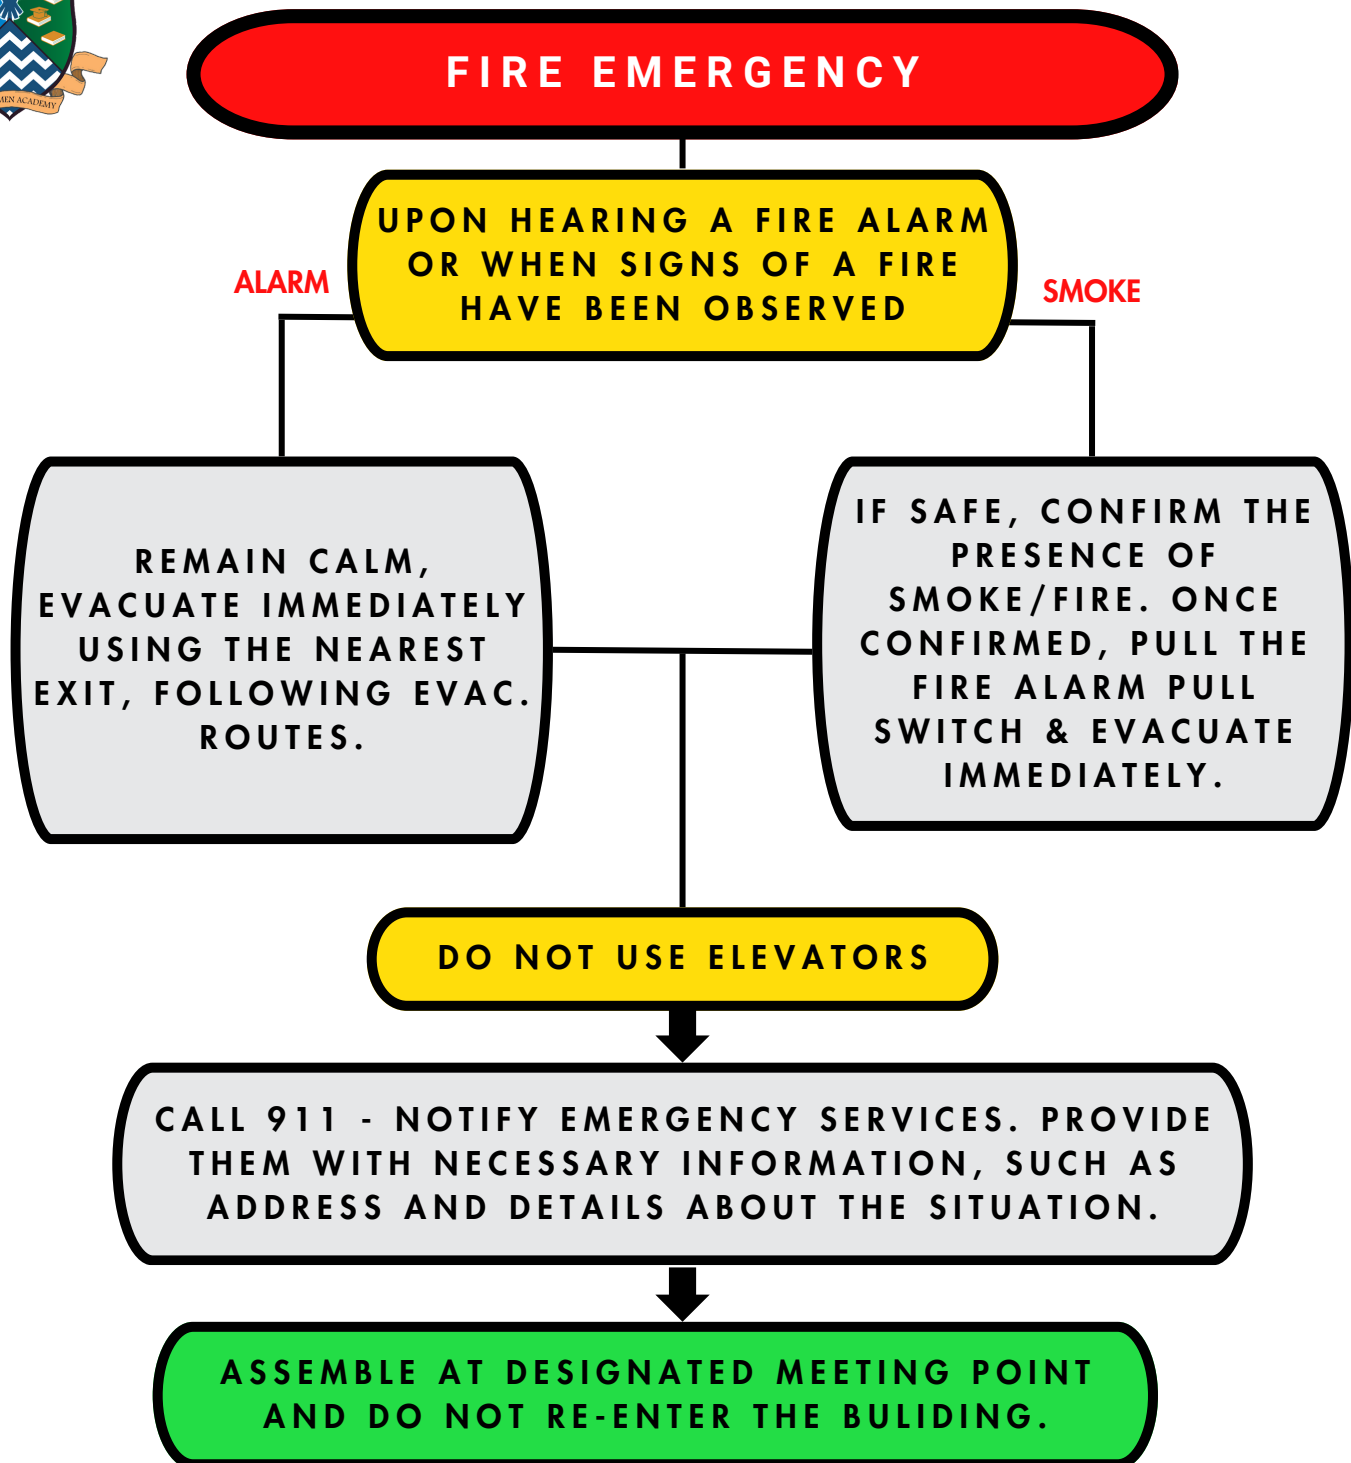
MEN ACADEMY

FIRE EMERGENCY

UPON HEARING A FIRE ALARM OR WHEN SIGNS OF A FIRE HAVE BEEN OBSERVED

ALARM

SMOKE

REMAIN CALM, EVACUATE IMMEDIATELY USING THE NEAREST EXIT, FOLLOWING EVAC. ROUTES.

IF SAFE, CONFIRM THE PRESENCE OF SMOKE/FIRE. ONCE CONFIRMED, PULL THE FIRE ALARM PULL SWITCH & EVACUATE IMMEDIATELY.

DO NOT USE ELEVATORS

CALL 911 - NOTIFY EMERGENCY SERVICES. PROVIDE THEM WITH NECESSARY INFORMATION, SUCH AS ADDRESS AND DETAILS ABOUT THE SITUATION.

ASSEMBLE AT DESIGNATED MEETING POINT AND DO NOT RE-ENTER THE BULIDING.